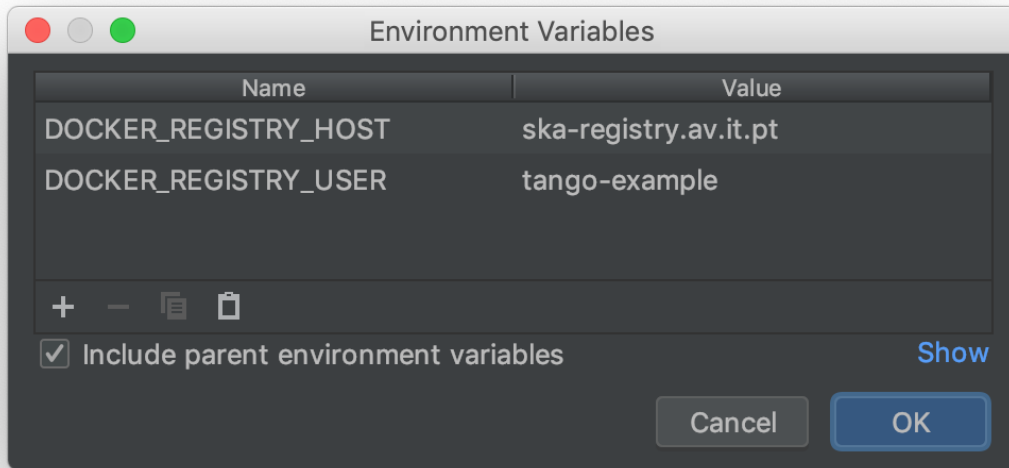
Environment Variables

| Name | Value |
|---|---|
| DOCKER_REGISTRY_HOST | ska-registry.av.it.pt |
| DOCKER_REGISTRY_USER | tango-example |

+ −

Include parent environment variables

Show

Cancel

OK